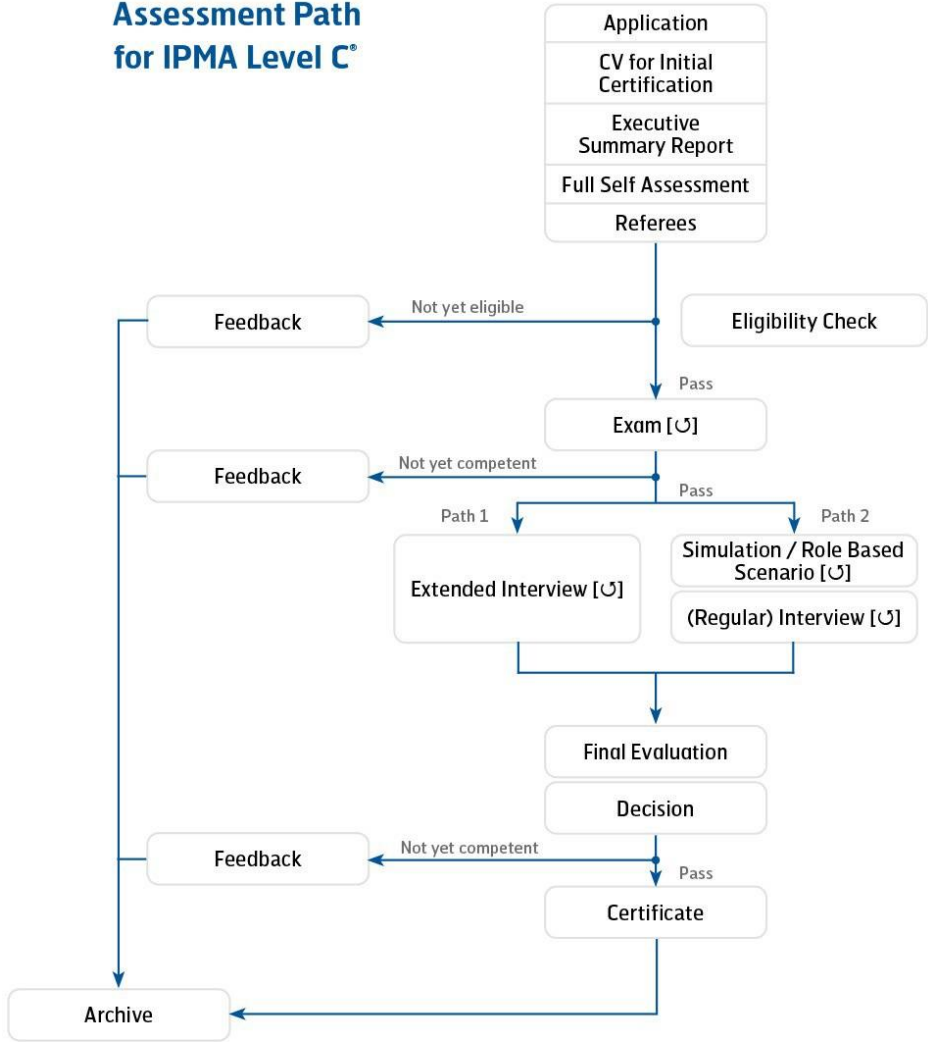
Assessment Path for IPMA Level C®

Application

CV for Initial Certification

Executive Summary Report

Full Self Assessment

Referees

Feedback

Not yet eligible

Eligibility Check

Pass

Exam [↺]

Feedback

Not yet competent

Pass

Path 1

Path 2

Extended Interview [↺]

Simulation / Role Based Scenario [↺]

(Regular) Interview [↺]

Final Evaluation

Decision

Feedback

Not yet competent

Pass

Certificate

Archive